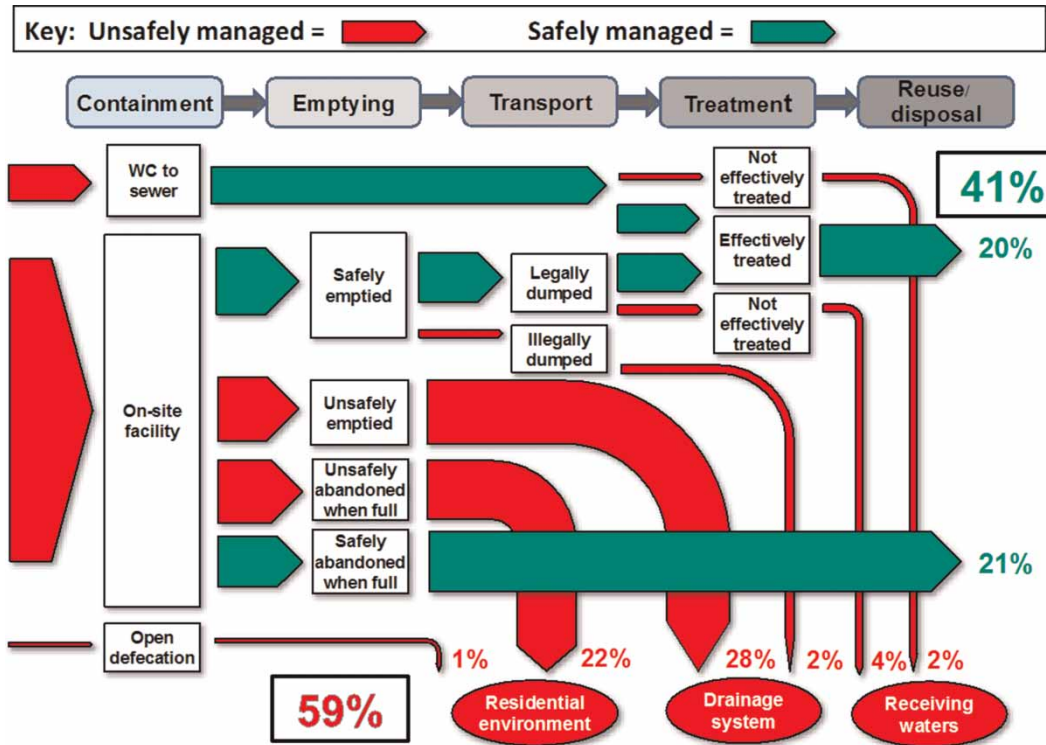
Key: Unsafely managed = Safely managed =

Containment
Emptying
Transport
Treatment
Reuse/disposal

WC to sewer
Not effectively treated
41%
Effectively treated
20%
On-site facility
Safely emptied
Legally dumped
Not effectively treated
Illegally dumped
Unsafely emptied
Unsafely abandoned when full
Safely abandoned when full
21%
Open defecation
1%
22%
28%
2%
4%
2%
59%
Residential environment
Drainage system
Receiving waters